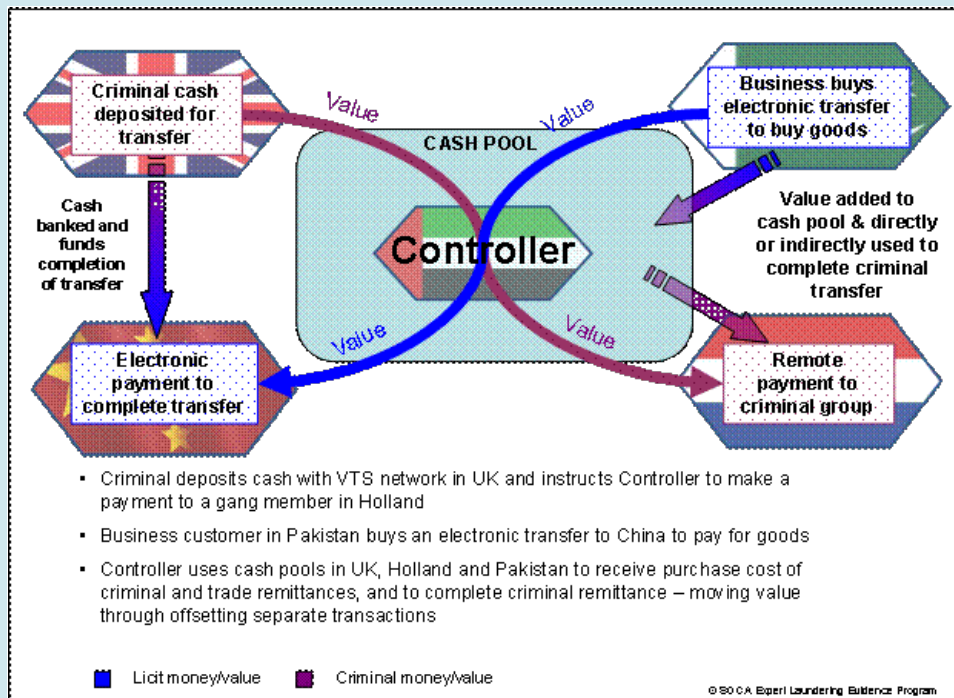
Criminal cash deposited for transfer

Value

Value

Business buys electronic transfer to buy goods

CASH POOL

Cash banked and funds completion of transfer

Controller

Value added to cash pool & directly or indirectly used to complete criminal transfer

Value

Value

Electronic payment to complete transfer

Remote payment to criminal group

- Criminal deposits cash with VTS network in UK and instructs Controller to make a payment to a gang member in Holland
- Business customer in Pakistan buys an electronic transfer to China to pay for goods
- Controller uses cash pools in UK, Holland and Pakistan to receive purchase cost of criminal and trade remittances, and to complete criminal remittance – moving value through offsetting separate transactions

Licit money/value

Criminal money/value

© SOCA Expert Laundering Evidence Program